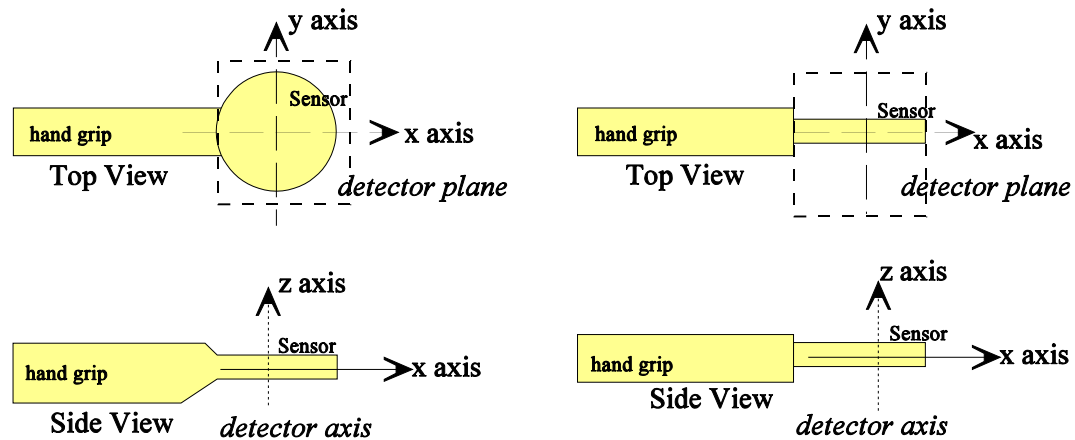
y axis
Sensor
hand grip
x axis
Top View
detector plane

y axis
Sensor
hand grip
x axis
Top View
detector plane

z axis
Sensor
hand grip
x axis
Side View
detector axis

z axis
Sensor
hand grip
x axis
Side View
detector axis